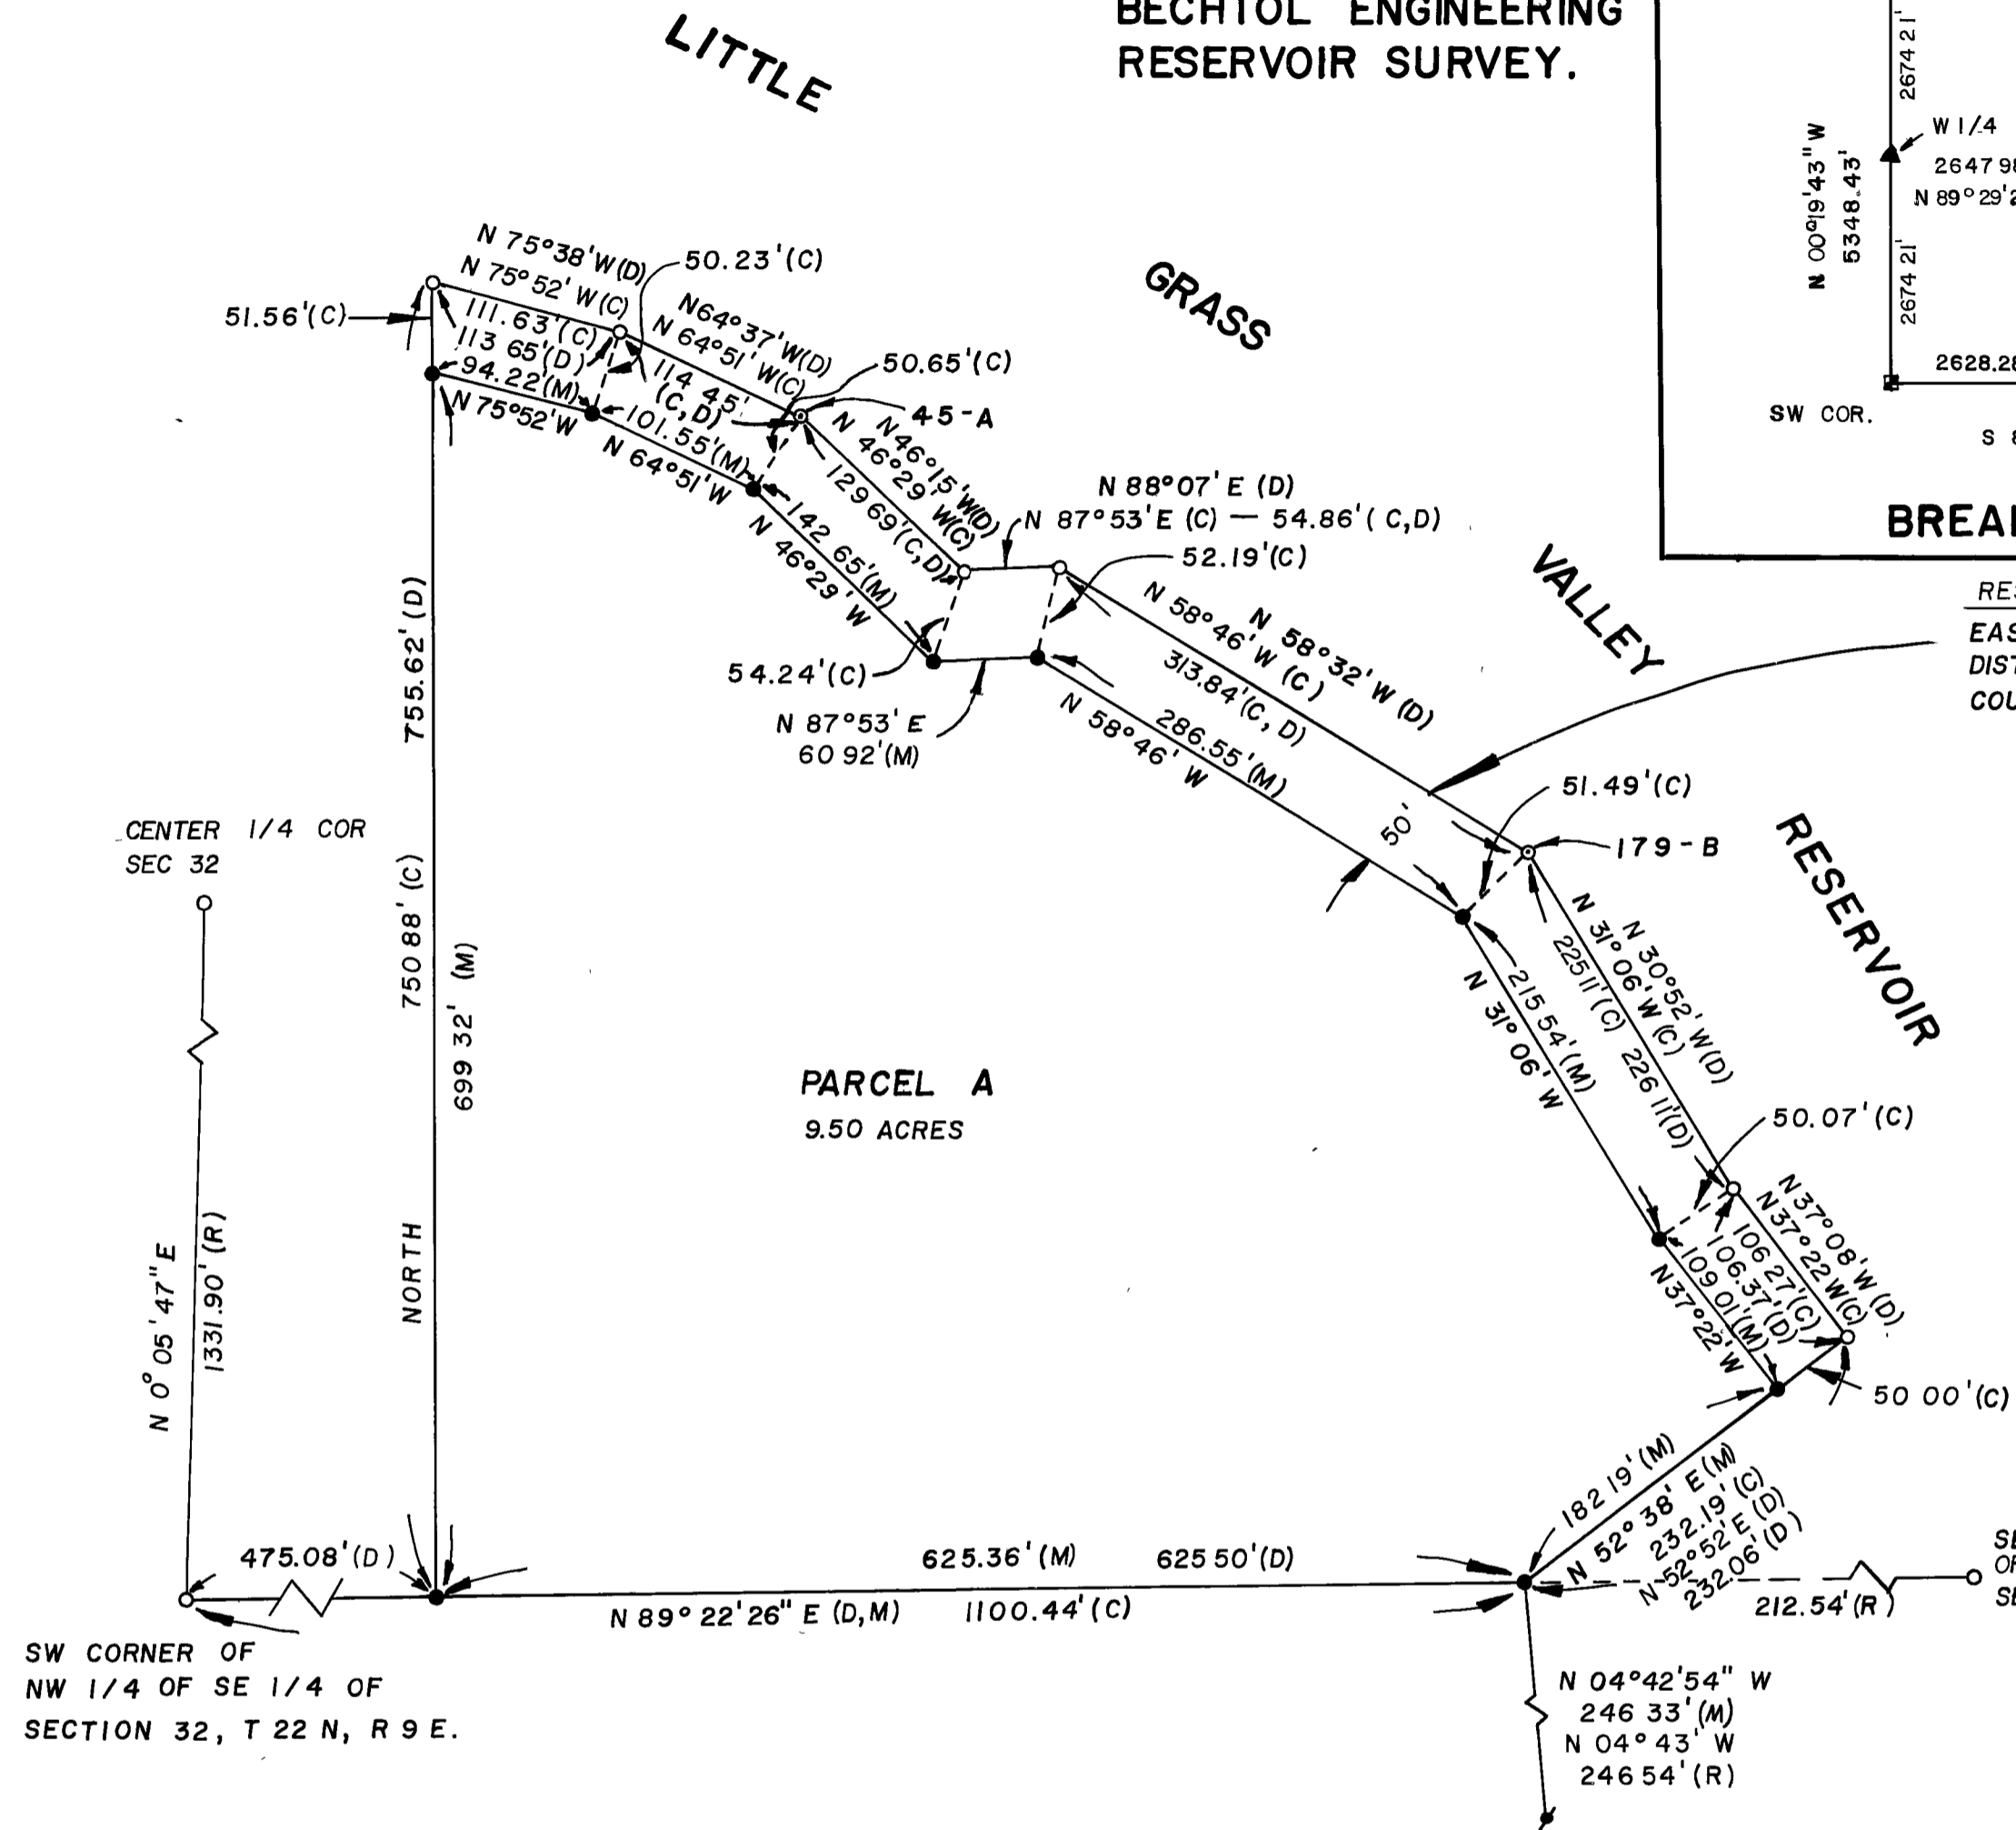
BECHTOL ENGINEERING RESERVOIR SURVEY.

LITTLE

GRASS

VALLEY

RESERVOIR

N 75°38'W(D)
N 75°52'W(C)
50.23'(C)
51.56'(C)
111.63'(C)
113 65'(D)
94.22'(M)
N 75°52'W
N64°37'W(D)
N 64°51'W(C)
114 45'
(C,D)
101.55'(M)
N 64°51'W
50.65'(C)
45-A
N 46°15'W(D)
N 46°29'W(C)
129 69'(C,D)
142 65'(M)
N 46°29'W
N 88°07'E (D)
N 87°53'E (C) — 54.86'(C,D)
52.19'(C)
54.24'(C)
N 87°53'E
60 92'(M)
N 58°46'W (C)
N 58°32'W (D)
313.84'(C, D)
N 58°46'W
286.55'(M)
50'
51.49'(C)
179-B
N 31°06'W (C)
N 30°52'W(D)
225 11'(C)
226 11'(D)
215 54'(M)
N 31°06'W
50.07'(C)
N 37°08'W (D)
N37°22'W(C)
106 27'(C)
106.37'(D)
109.01'(M)
N37°22'W
50 00'(C)
182 19'(M)
N 52°38'E (M)
232.19'(C)
N 52°52'E (D)
232.06'(D)
212.54'(R)

755.62'(D)
750 88'(C)
699 32'(M)
NORTH

CENTER 1/4 COR
SEC 32

N 0°05'47"E
1331.90'(R)

PARCEL A
9.50 ACRES

475.08'(D)
625.36'(M)
625 50'(D)
N 89° 22'26" E (D,M)
1100.44'(C)

SW CORNER OF
NW 1/4 OF SE 1/4 OF
SECTION 32, T 22 N, R 9 E.

N 04°42'54" W
246 33'(M)
N 04° 43' W
246 54'(R)

2674 21'
W 1/4
2647 9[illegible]
N 89°29'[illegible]
N 00°19'43" W
5348.43'
2674 21'
2628.2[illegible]
SW COR.
S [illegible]
BREA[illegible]

RE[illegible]
EAS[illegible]
DIST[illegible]
COU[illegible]

SE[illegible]
OF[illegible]
SE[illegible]